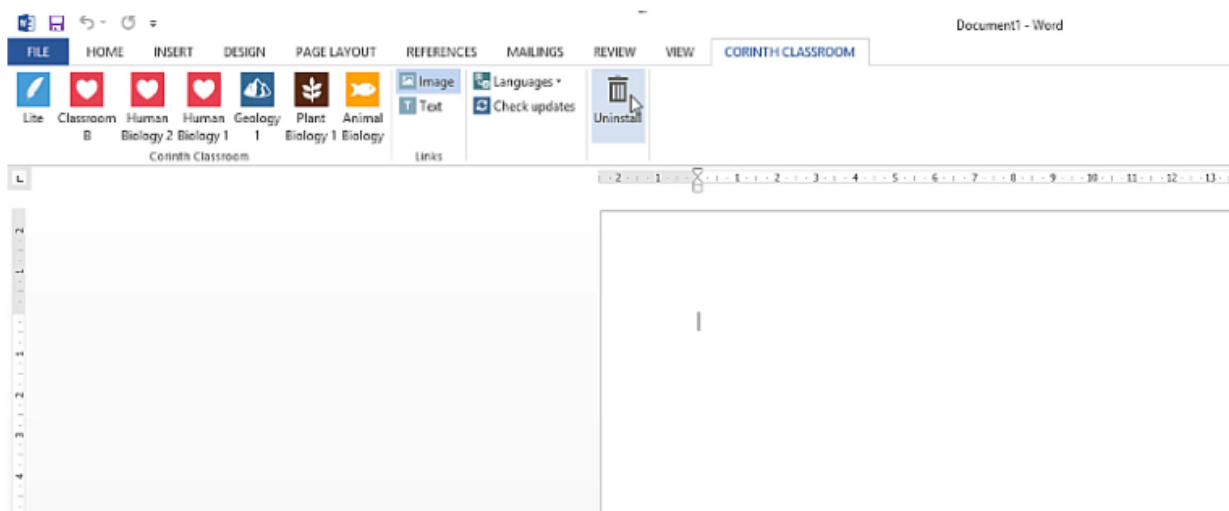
Document1 - Word

FILE HOME INSERT DESIGN PAGE LAYOUT REFERENCES MAILINGS REVIEW VIEW CORINTH CLASSROOM

Lite Classroom B Human Biology 2 Human Biology 1 Geology 1 Plant Biology 1 Animal Biology
Corinth Classroom

Image
Text
Links

Languages
Check updates

Uninstall

2 · 1 · 1 · 2 · 3 · 4 · 5 · 6 · 7 · 8 · 9 · 10 · 11 · 12 · 13